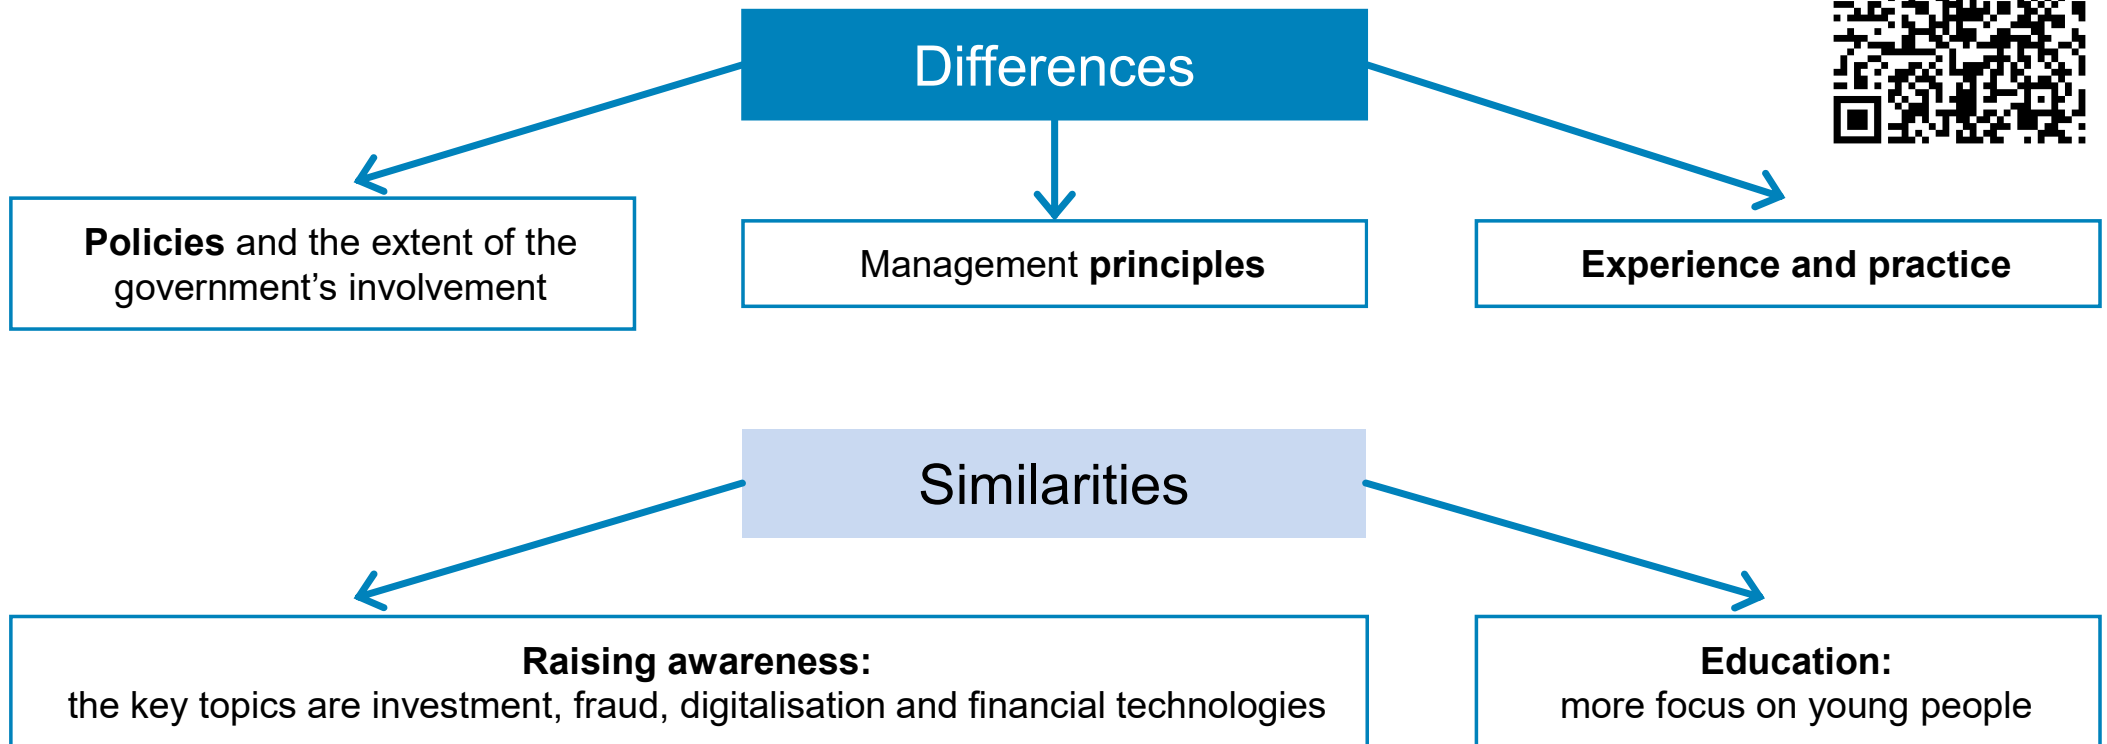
Differences

Policies and the extent of the government’s involvement

Management principles

Experience and practice

Similarities

Raising awareness:
the key topics are investment, fraud, digitalisation and financial technologies

Education:
more focus on young people